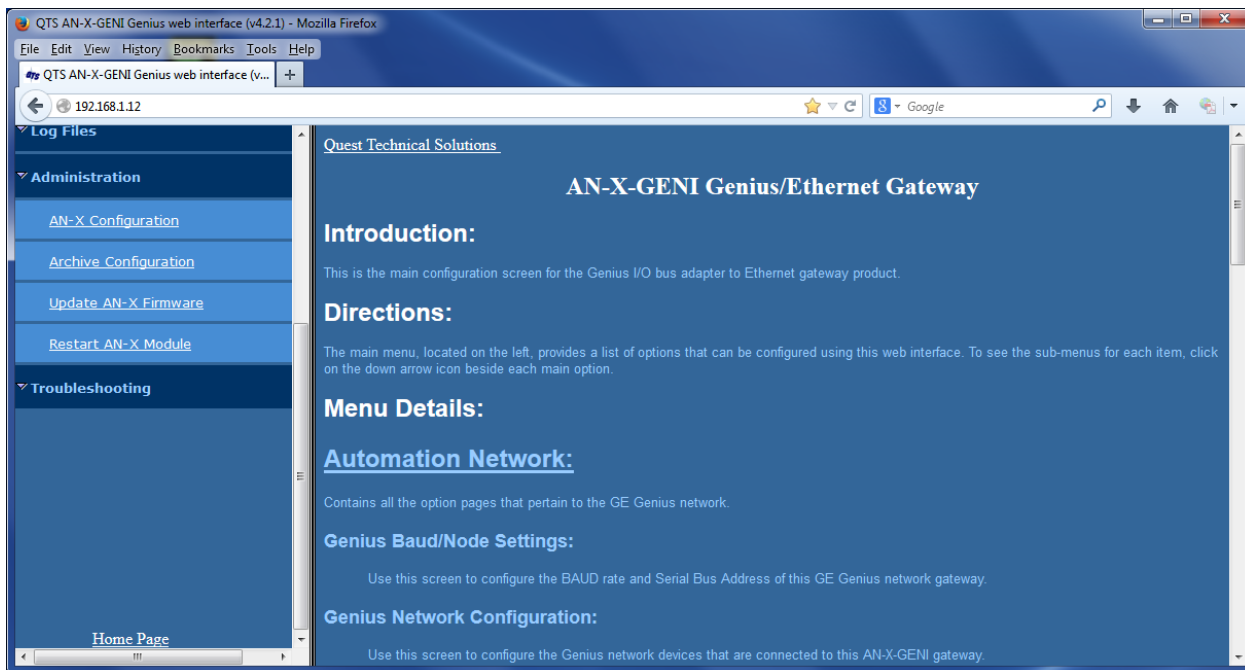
QTS AN-X-GENI Genius web interface (v4.2.1) - Mozilla Firefox

File Edit View History Bookmarks Tools Help

QTS AN-X-GENI Genius web interface (v...

192.168.1.12

Google

Log Files

Administration

AN-X Configuration

Archive Configuration

Update AN-X Firmware

Restart AN-X Module

Troubleshooting

Home Page

Quest Technical Solutions

AN-X-GENI Genius/Ethernet Gateway

Introduction:

This is the main configuration screen for the Genius I/O bus adapter to Ethernet gateway product.

Directions:

The main menu, located on the left, provides a list of options that can be configured using this web interface. To see the sub-menus for each item, click on the down arrow icon beside each main option.

Menu Details:

Automation Network:

Contains all the option pages that pertain to the GE Genius network.

Genius Baud/Node Settings:

Use this screen to configure the BAUD rate and Serial Bus Address of this GE Genius network gateway.

Genius Network Configuration:

Use this screen to configure the Genius network devices that are connected to this AN-X-GENI gateway.